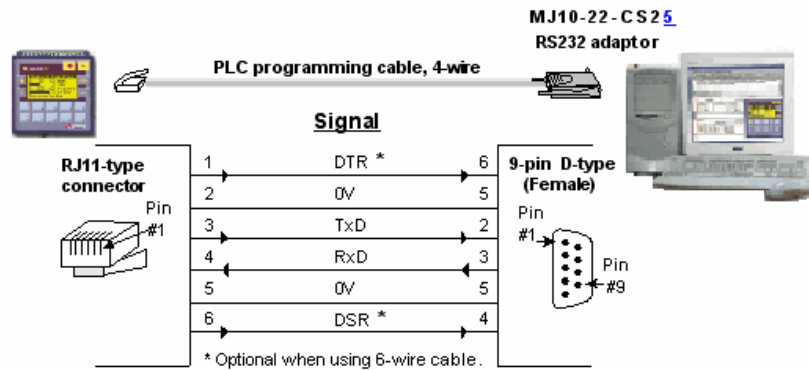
MJ10-22-CS25
RS232 adaptor

PLC programming cable, 4-wire

Signal

RJ11-type connector

Pin #1

9-pin D-type (Female)

Pin #1

Pin #9

| | | |
|---|---|---|
| 1 | DTR * | 6 |
| 2 | 0V | 5 |
| 3 | TxD | 2 |
| 4 | RxD | 3 |
| 5 | 0V | 5 |
| 6 | DSR * | 4 |

* Optional when using 6-wire cable.